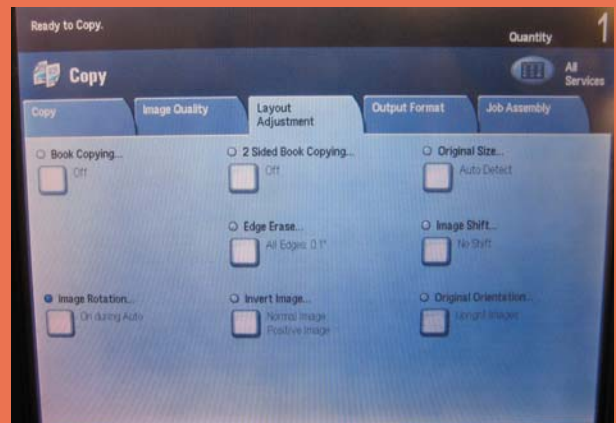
Ready to Copy.

Quantity 1

Copy

All Services

Copy

Image Quality

Layout Adjustment

Output Format

Job Assembly

Book Copying...

Off

2 Sided Book Copying...

Off

Original Size...

Auto Detect

Edge Erase...

All Edges: 0.1"

Image Shift...

No Shift

Image Rotation...

On during Auto

Invert Image...

Normal Image Positive Image

Original Orientation...

Upright Images